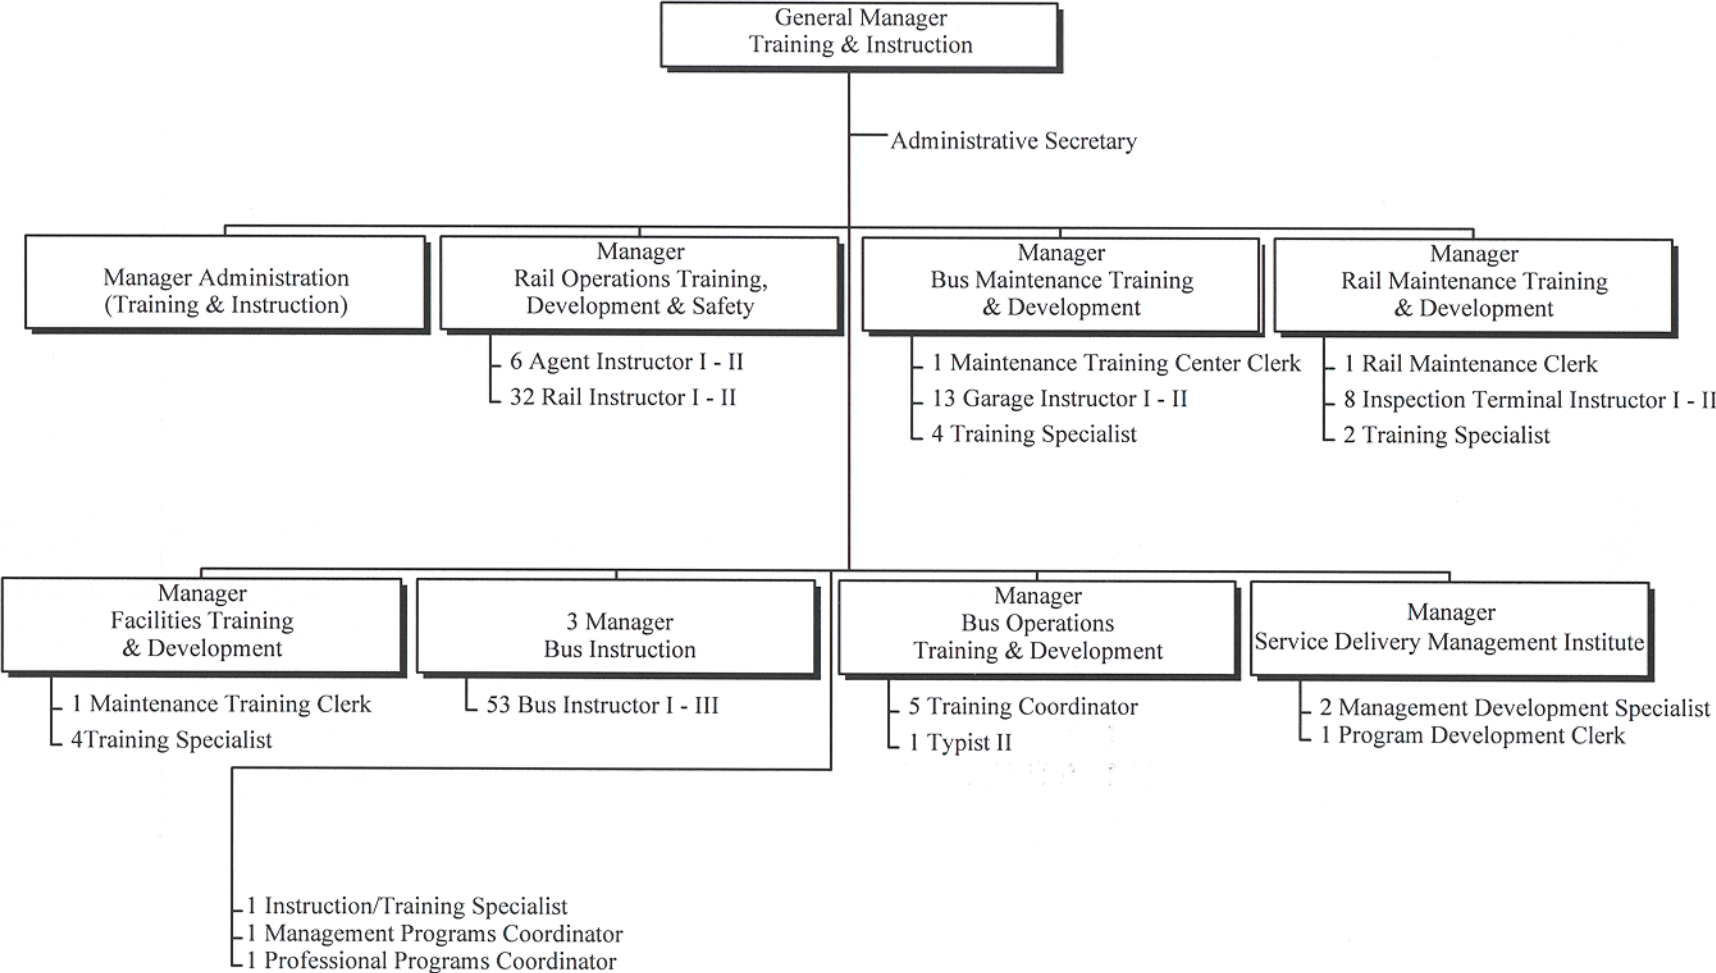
General Manager
Training & Instruction

Administrative Secretary

Manager Administration
(Training & Instruction)

Manager
Rail Operations Training,
Development & Safety

6 Agent Instructor I - II
32 Rail Instructor I - II

Manager
Bus Maintenance Training
& Development

1 Maintenance Training Center Clerk
13 Garage Instructor I - II
4 Training Specialist

Manager
Rail Maintenance Training
& Development

1 Rail Maintenance Clerk
8 Inspection Terminal Instructor I - II
2 Training Specialist

Manager
Facilities Training
& Development

1 Maintenance Training Clerk
4Training Specialist

3 Manager
Bus Instruction

53 Bus Instructor I - III

Manager
Bus Operations
Training & Development

5 Training Coordinator
1 Typist II

Manager
Service Delivery Management Institute

2 Management Development Specialist
1 Program Development Clerk

1 Instruction/Training Specialist
1 Management Programs Coordinator
1 Professional Programs Coordinator